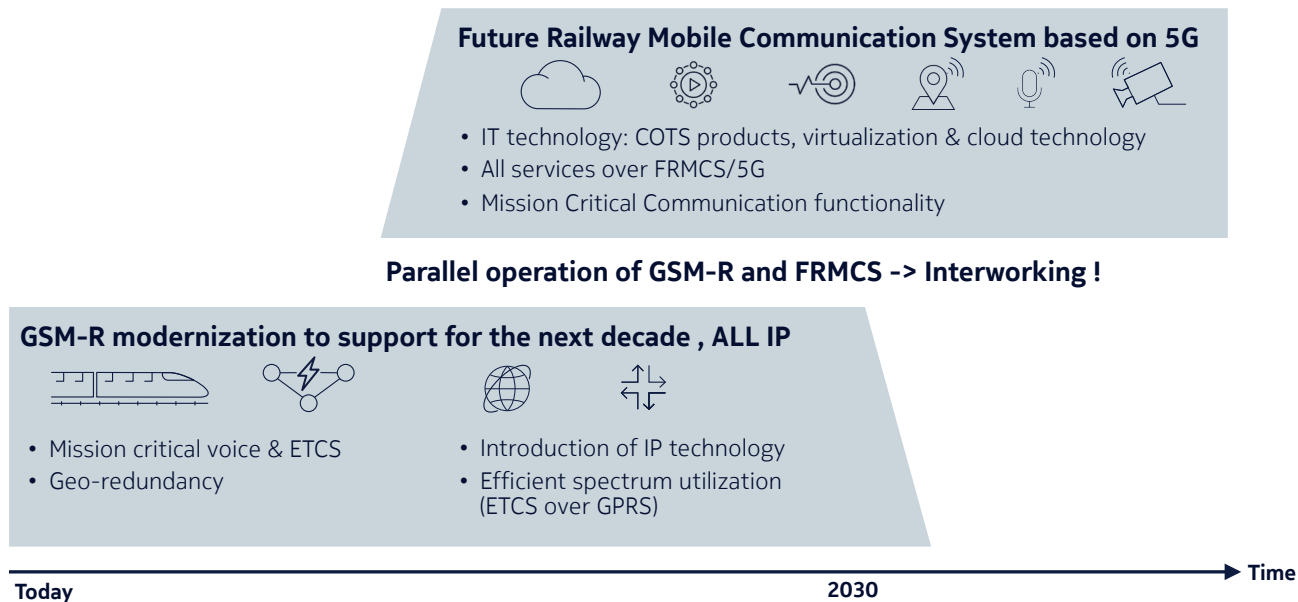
Future Railway Mobile Communication System based on 5G

• IT technology: COTS products, virtualization & cloud technology
• All services over FRMCS/5G
• Mission Critical Communication functionality

Parallel operation of GSM-R and FRMCS -> Interworking !

GSM-R modernization to support for the next decade , ALL IP

• Mission critical voice & ETCS
• Geo-redundancy

• Introduction of IP technology
• Efficient spectrum utilization (ETCS over GPRS)

Time

Today

2030